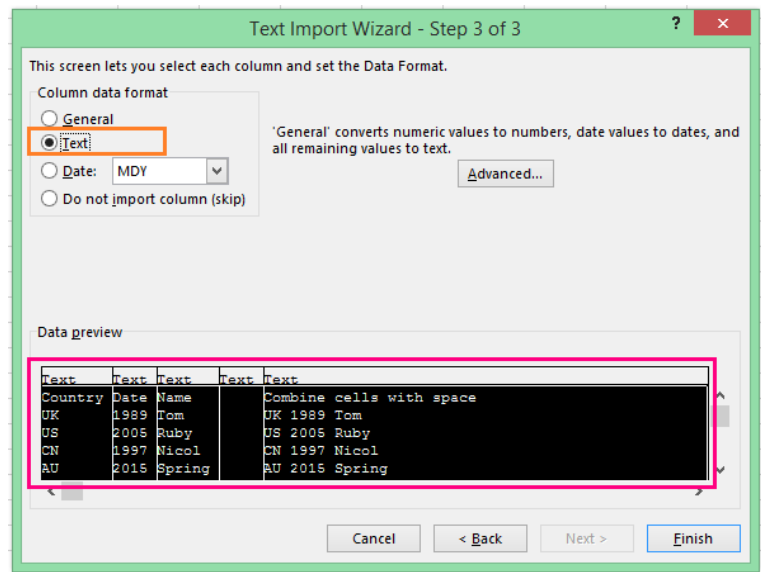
Text Import Wizard - Step 3 of 3

?

This screen lets you select each column and set the Data Format.

Column data format

General

Text

Date: MDY

Do not import column (skip)

'General' converts numeric values to numbers, date values to dates, and all remaining values to text.

Advanced...

Data preview

| Text | Text | Text | Text | Text |
|---|---|---|---|---|
| Country | Date | Name | | Combine cells with space |
| UK | 1989 | Tom | | UK 1989 Tom |
| US | 2005 | Ruby | | US 2005 Ruby |
| CN | 1997 | Nicol | | CN 1997 Nicol |
| AU | 2015 | Spring | | AU 2015 Spring |

Cancel

< Back

Next >

Finish